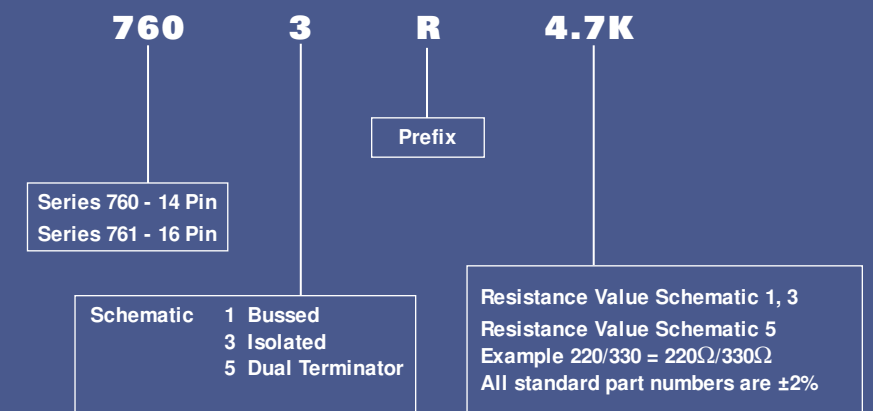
760 3 R 4.7K

Prefix

Series 760 - 14 Pin
Series 761 - 16 Pin

Schematic 1 Bussed
3 Isolated
5 Dual Terminator

Resistance Value Schematic 1, 3
Resistance Value Schematic 5
Example 220/330 = 220$\Omega$/330$\Omega$
All standard part numbers are ±2%